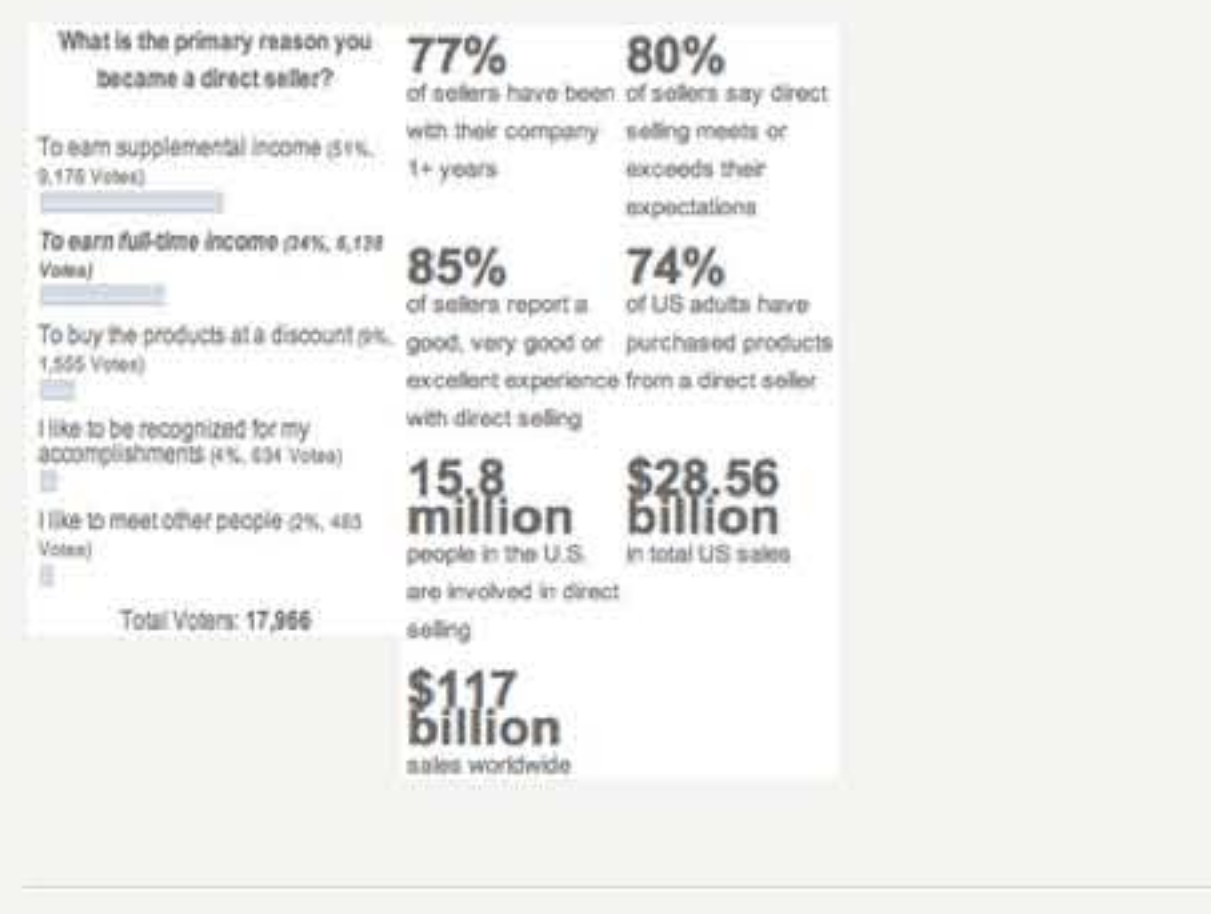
What is the primary reason you became a direct seller?

To earn supplemental income (51%, 9,176 Votes)

To earn full-time income (34%, 6,138 Votes)

To buy the products at a discount (9%, 1,555 Votes)

I like to be recognized for my accomplishments (4%, 634 Votes)

I like to meet other people (2%, 463 Votes)

Total Voters: 17,966

77%
of sellers have been with their company 1+ years

80%
of sellers say direct selling meets or exceeds their expectations

85%
of sellers report a good, very good or excellent experience with direct selling

74%
of US adults have purchased products from a direct seller

15.8 million
people in the U.S. are involved in direct selling

$28.56 billion
in total US sales

$117 billion
sales worldwide